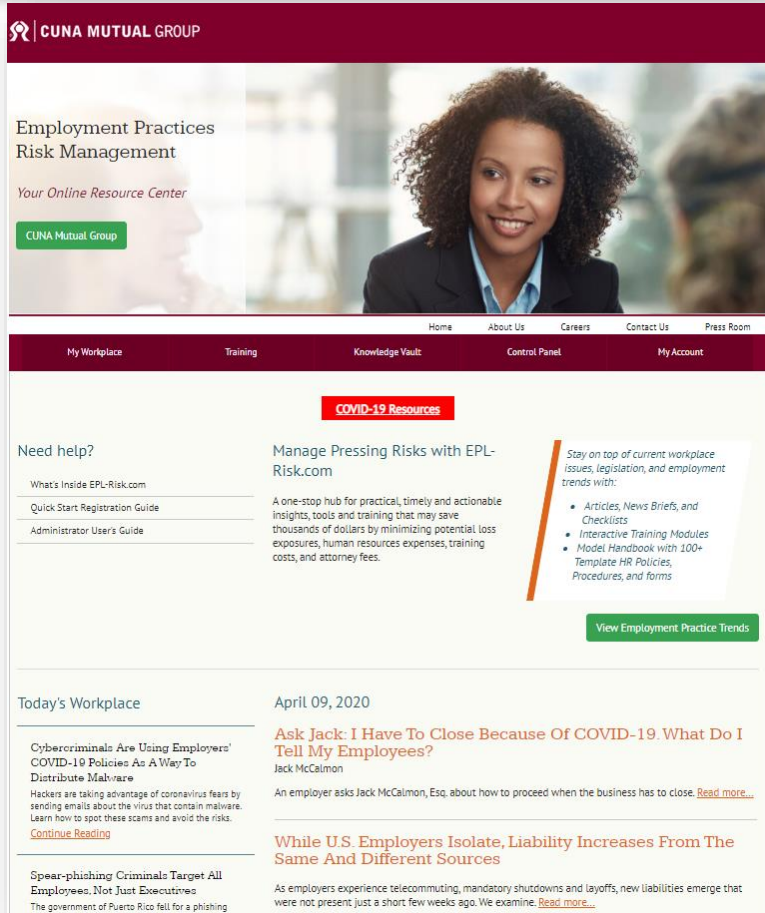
CUNA MUTUAL GROUP

Employment Practices Risk Management

Your Online Resource Center

CUNA Mutual Group

Home About Us Careers Contact Us Press Room

My Workplace Training Knowledge Vault Control Panel My Account

COVID-19 Resources

Need help?

What's Inside EPL-Risk.com

Quick Start Registration Guide

Administrator User's Guide

Manage Pressing Risks with EPL-Risk.com

A one-stop hub for practical, timely and actionable insights, tools and training that may save thousands of dollars by minimizing potential loss exposures, human resources expenses, training costs, and attorney fees.

Stay on top of current workplace issues, legislation, and employment trends with:

- Articles, News Briefs, and Checklists
- Interactive Training Modules
- Model Handbook with 100+ Template HR Policies, Procedures, and forms

View Employment Practice Trends

Today's Workplace

Cybercriminals Are Using Employers' COVID-19 Policies As A Way To Distribute Malware

Hackers are taking advantage of coronavirus fears by sending emails about the virus that contain malware. Learn how to spot these scams and avoid the risks.

Continue Reading

Spear-phishing Criminals Target All Employees, Not Just Executives

The government of Puerto Rico fell for a phishing

April 09, 2020

Ask Jack: I Have To Close Because Of COVID-19. What Do I Tell My Employees?

Jack McCalmon

An employer asks Jack McCalmon, Esq. about how to proceed when the business has to close. Read more....

While U.S. Employers Isolate, Liability Increases From The Same And Different Sources

As employers experience telecommuting, mandatory shutdowns and layoffs, new liabilities emerge that were not present just a short few weeks ago. We examine. Read more....